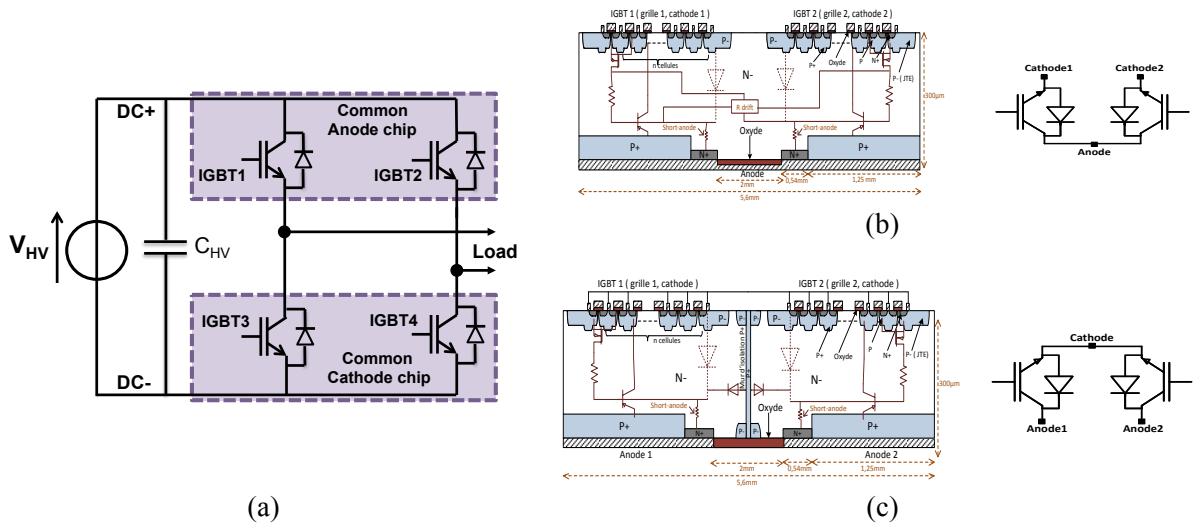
DC+
Common Anode chip
IGBT1
IGBT2
$V_{HV}$
$C_{HV}$
Load
IGBT3
IGBT4
Common Cathode chip
DC-
(a)

IGBT 1 ( grille 1, cathode 1 )
IGBT 2 ( grille 2, cathode 2 )
P-
P-
P+
Oxyde
P
N+
P- ( JTE)
n cellules
N-
R drift
Short-anode
Short-anode
Oxyde
P+
N+
N+
P+
Anode
2mm
0,54mm
1,25 mm
5,6mm
300µm
Cathode1
Cathode2
Anode
(b)

IGBT 1 ( grille 1, cathode )
IGBT 2 ( grille 2, cathode )
P-
P-
Mur d'isolation P+
n cellules
P+
Oxyde
P
N+
P- ( JTE)
N-
N-
Short-anode
Short-anode
Oxyde
P+
N+
P
P
N+
P+
Anode 1
Anode 2
2mm
0,54mm
1,25mm
5,6mm
300µm
Cathode
Anode1
Anode2
(c)